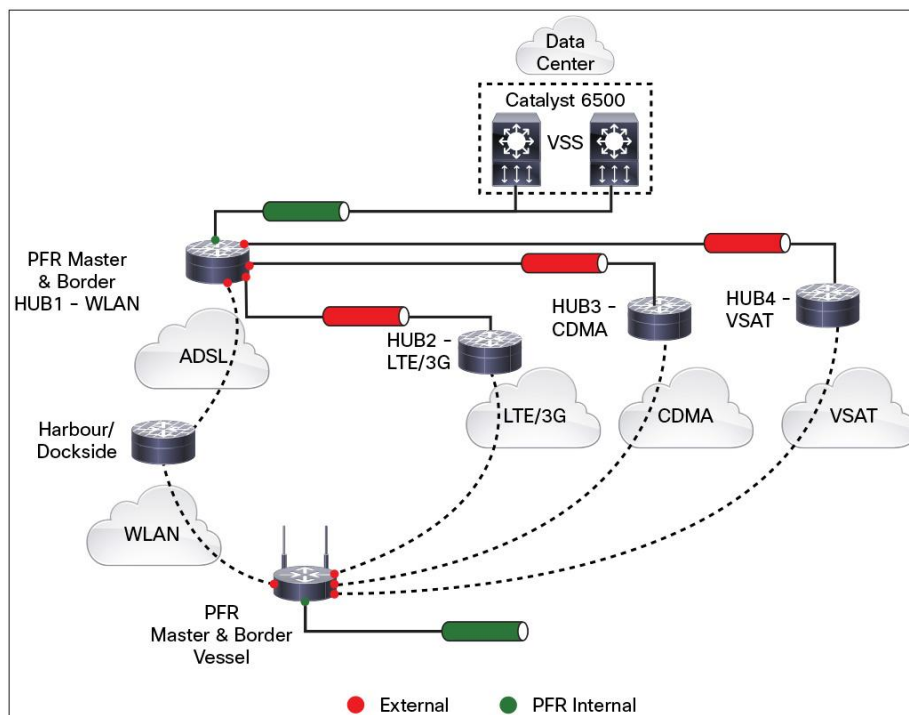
Data Center

Catalyst 6500

VSS

PFR Master & Border HUB1 - WLAN

HUB2 - LTE/3G

HUB3 - CDMA

HUB4 - VSAT

ADSL

LTE/3G

CDMA

VSAT

Harbour/ Dockside

WLAN

PFR Master & Border Vessel

External

PFR Internal